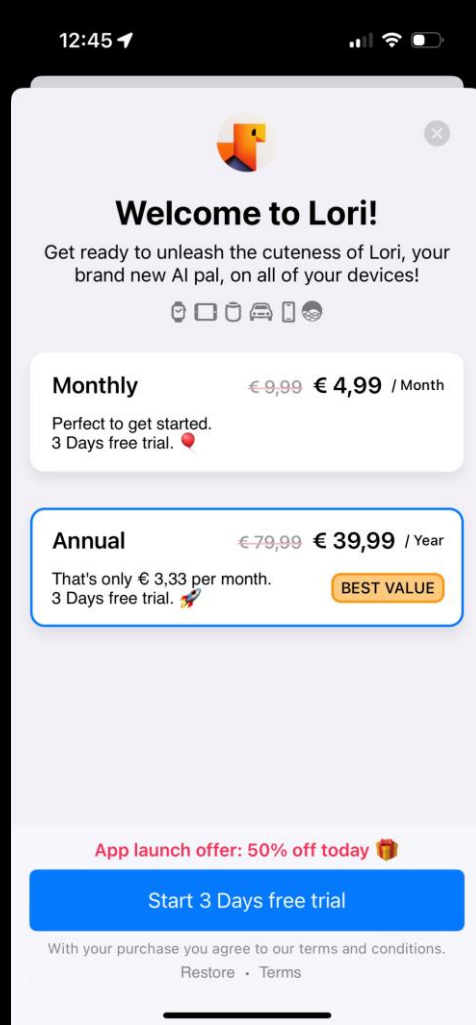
12:45

Welcome to Lori!

Get ready to unleash the cuteness of Lori, your brand new AI pal, on all of your devices!

Monthly ~~€ 9,99~~ € 4,99 / Month

Perfect to get started.
3 Days free trial. 🎈

Annual ~~€ 79,99~~ € 39,99 / Year

That's only € 3,33 per month.
3 Days free trial. 🚀

BEST VALUE

App launch offer: 50% off today 🎁

Start 3 Days free trial

With your purchase you agree to our terms and conditions.

Restore • Terms